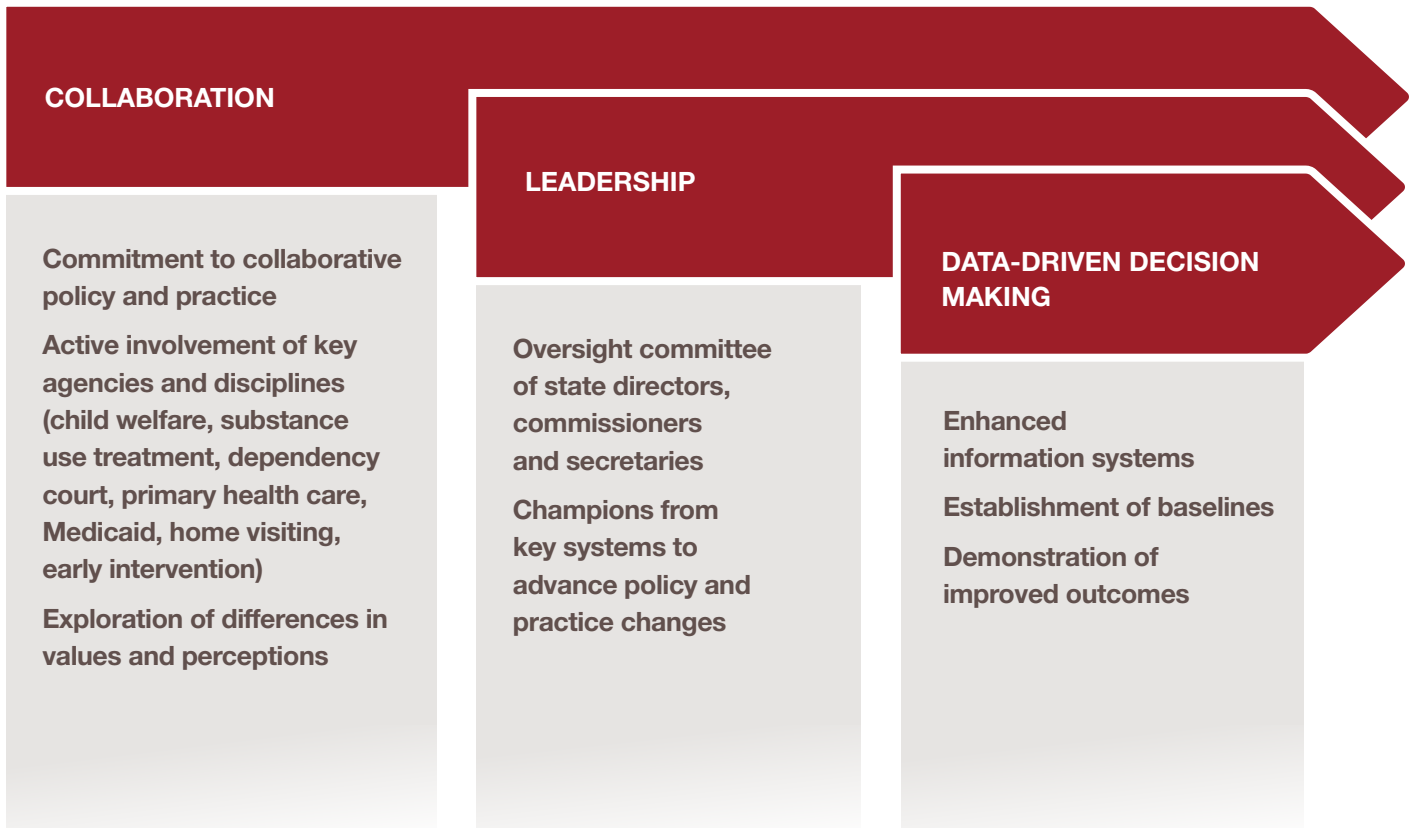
COLLABORATION

Commitment to collaborative policy and practice

Active involvement of key agencies and disciplines (child welfare, substance use treatment, dependency court, primary health care, Medicaid, home visiting, early intervention)

Exploration of differences in values and perceptions

LEADERSHIP

Oversight committee of state directors, commissioners and secretaries

Champions from key systems to advance policy and practice changes

DATA-DRIVEN DECISION MAKING

Enhanced information systems

Establishment of baselines

Demonstration of improved outcomes